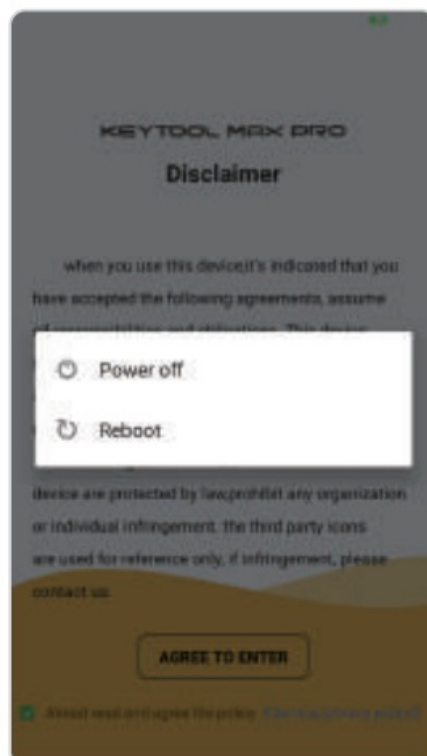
KEYTOOL MAX PRO

Disclaimer

when you use this device,it's indicated that you have accepted the following agreements, assume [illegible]

Power off

Reboot

device are protected by law,prohibit any organization or individual infringement. the third party icons are used for reference only, if infringement, please contact us.

AGREE TO ENTER

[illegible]